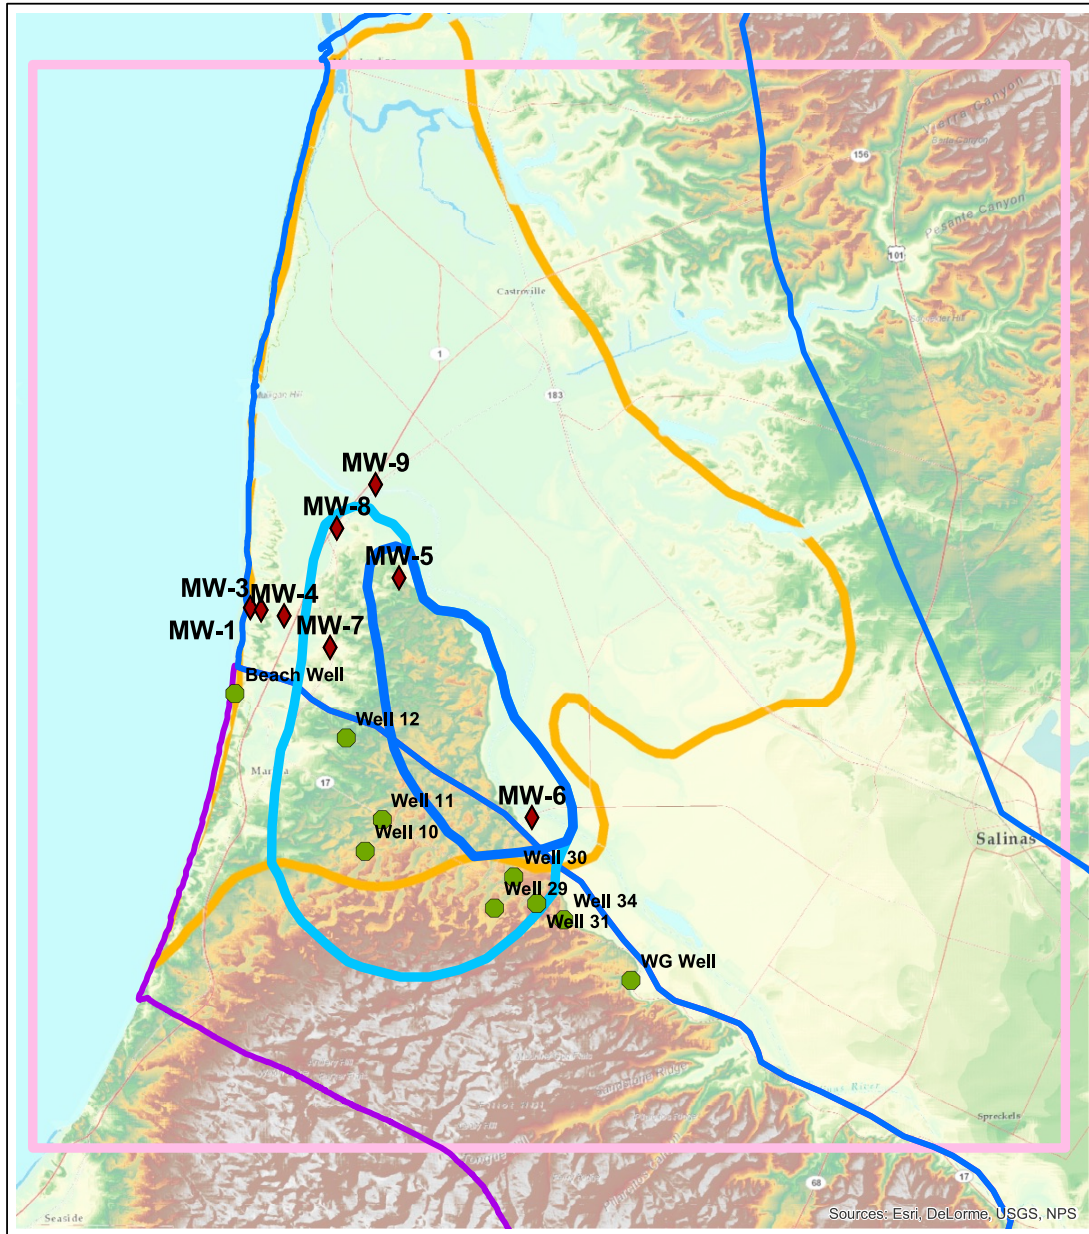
MW-9
MW-8
MW-5
MW-3
MW-4
MW-1
MW-7
Beach Well
Well 12
Well 11
Well 10
MW-6
Well 30
Well 29
Well 34
Well 31
WG Well
Castroville
Salinas
Marina
Seaside
Spreckels
156
101
1
183
17
68
Sources: Esri, DeLorme, USGS, NPS